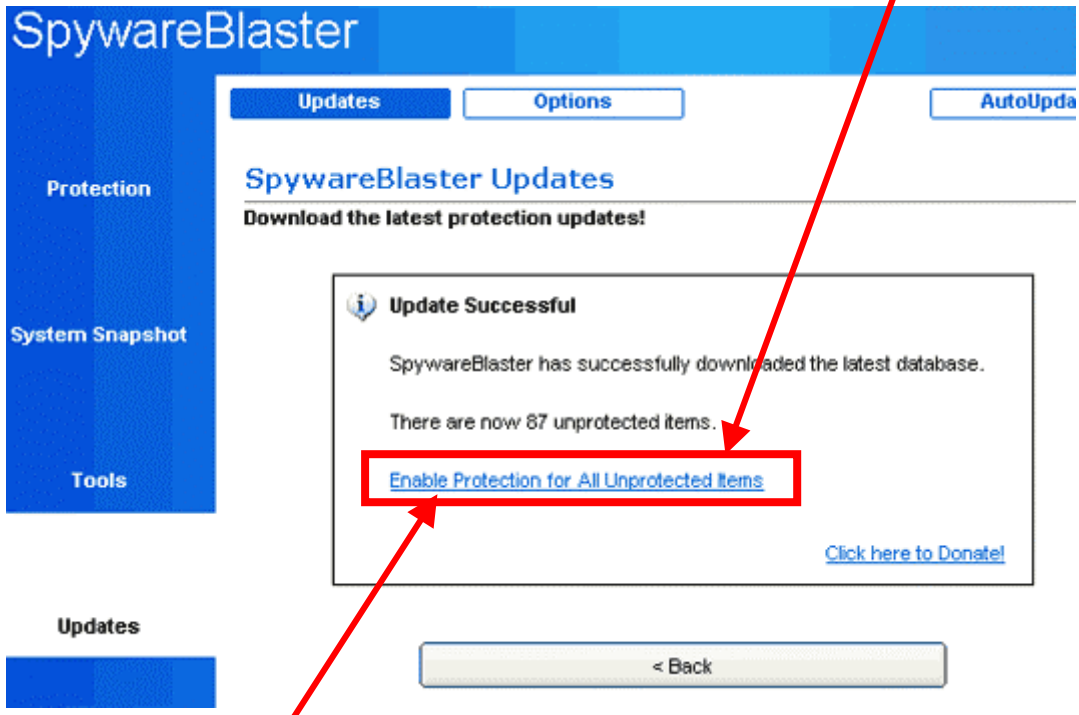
SpywareBlaster

Updates
Options
AutoUpda

Protection

System Snapshot

Tools

Updates

SpywareBlaster Updates

Download the latest protection updates!

Update Successful

SpywareBlaster has successfully downloaded the latest database.

There are now 87 unprotected items.

Enable Protection for All Unprotected Items

Click here to Donate!

< Back